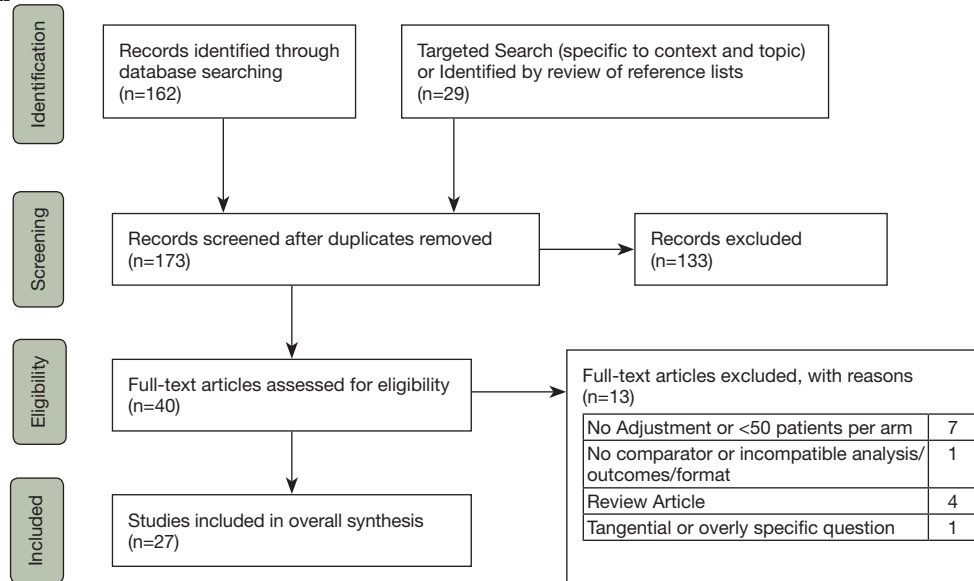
Identification

Records identified through database searching (n=162)

Targeted Search (specific to context and topic) or Identified by review of reference lists (n=29)

Screening

Records screened after duplicates removed (n=173)

Records excluded (n=133)

Eligibility

Full-text articles assessed for eligibility (n=40)

Full-text articles excluded, with reasons (n=13)

| | |
|---|---|
| No Adjustment or <50 patients per arm | 7 |
| No comparator or incompatible analysis/ outcomes/format | 1 |
| Review Article | 4 |
| Tangential or overly specific question | 1 |

Included

Studies included in overall synthesis (n=27)